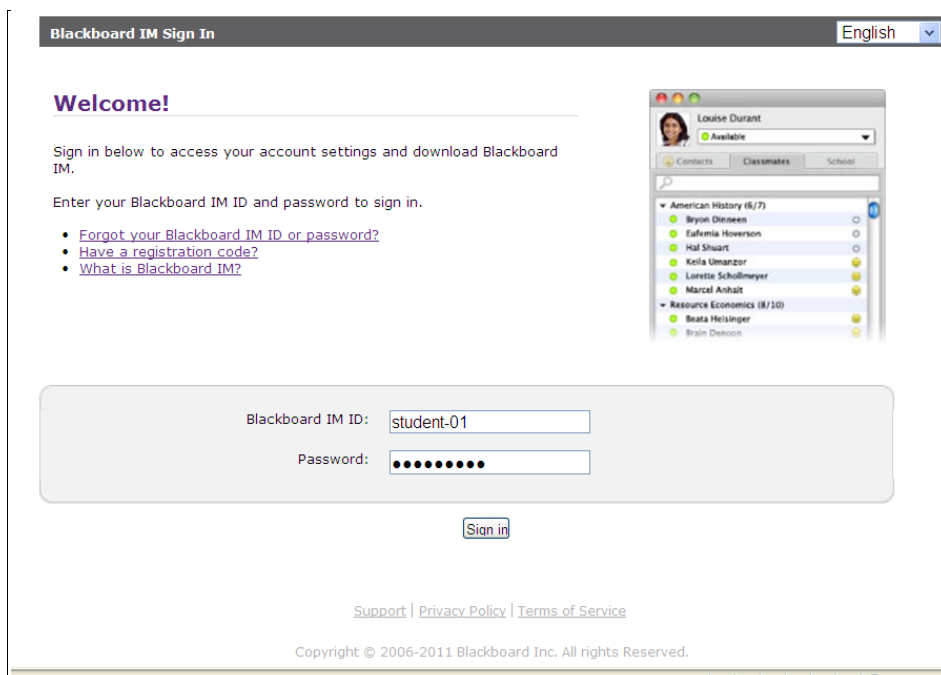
Blackboard IM Sign In

English

Welcome!

Sign in below to access your account settings and download Blackboard IM.

Enter your Blackboard IM ID and password to sign in.

- Forgot your Blackboard IM ID or password?
- Have a registration code?
- What is Blackboard IM?

Louise Durant
Available
Contacts | Classmates | School
American History (6/7)
Bryon Dinneen
Eufemia Hoverson
Hal Shuart
Keila Umanzor
Lorette Schollmeyer
Marcel Anhalt
Resource Economics (8/10)
Beata Helsinger
Brain Denoon

Blackboard IM ID: student-01
Password: •••••••••

Sign in

Support | Privacy Policy | Terms of Service

Copyright © 2006-2011 Blackboard Inc. All rights Reserved.